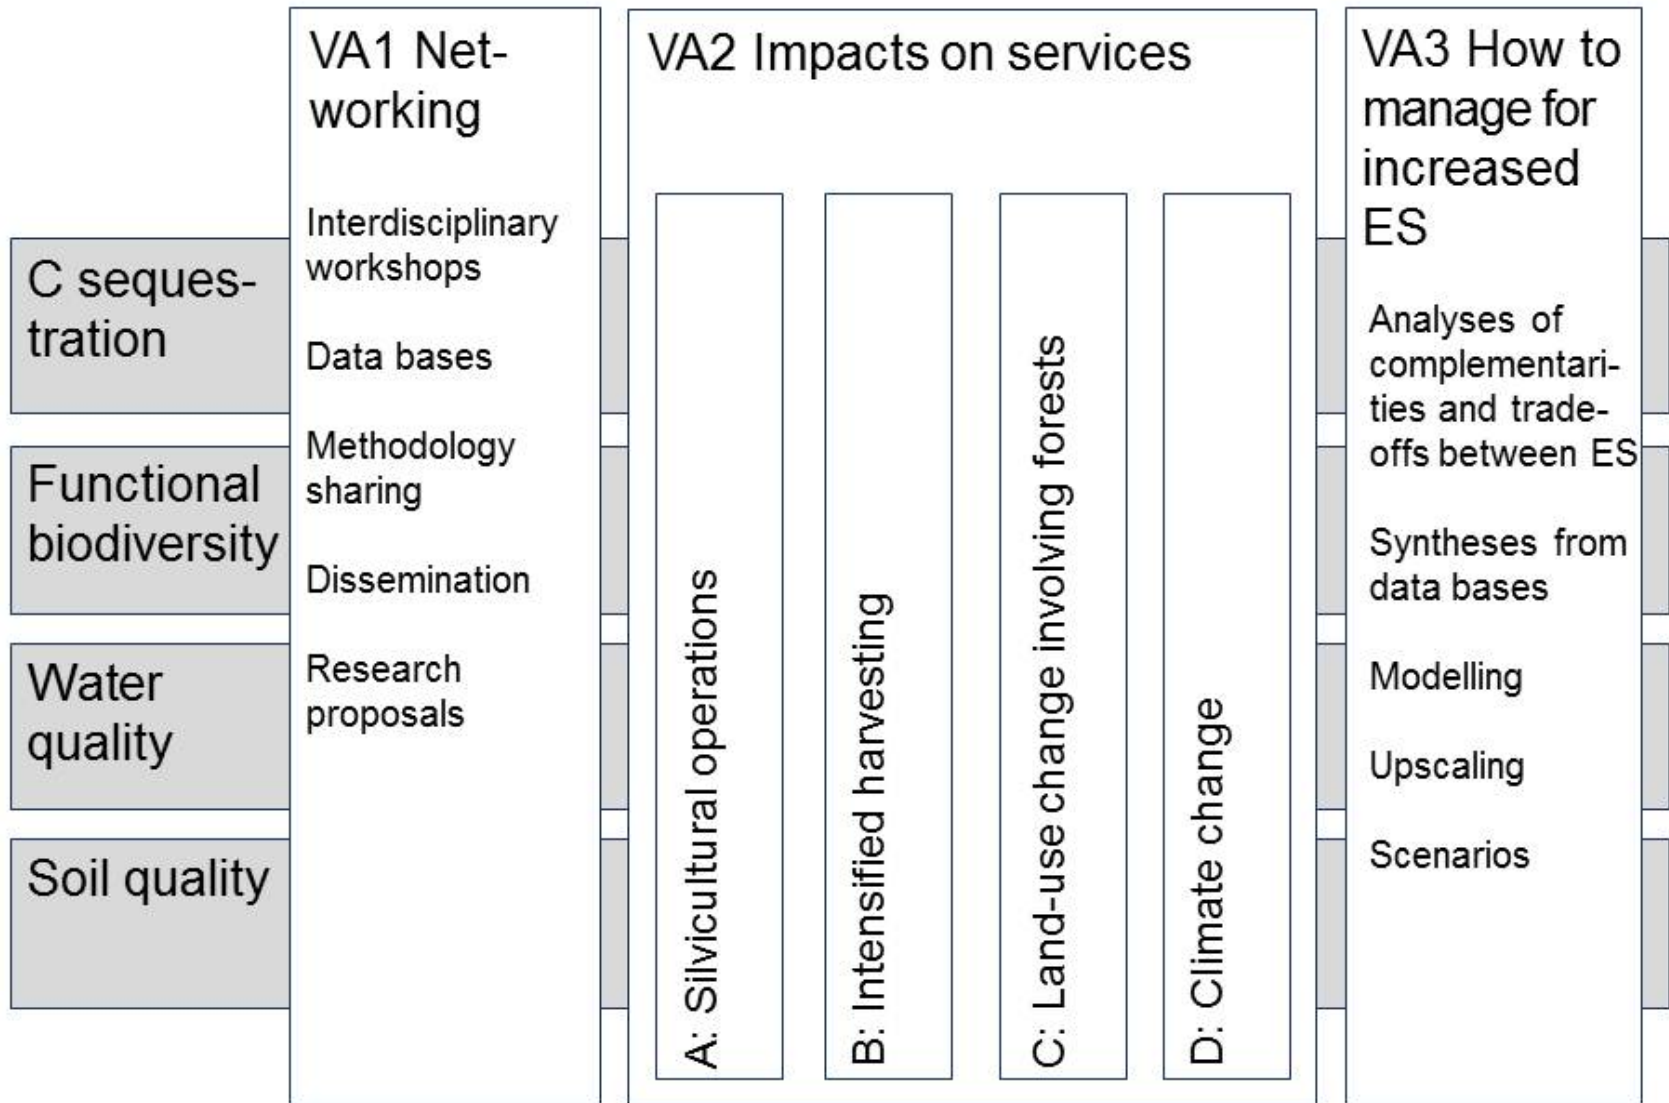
C sequestration

Functional biodiversity

Water quality

Soil quality

VA1 Networking

Interdisciplinary workshops

Data bases

Methodology sharing

Dissemination

Research proposals

VA2 Impacts on services

A: Silvicultural operations

B: Intensified harvesting

C: Land-use change involving forests

D: Climate change

VA3 How to manage for increased ES

Analyses of complementarities and tradeoffs between ES

Syntheses from data bases

Modelling

Upscaling

Scenarios